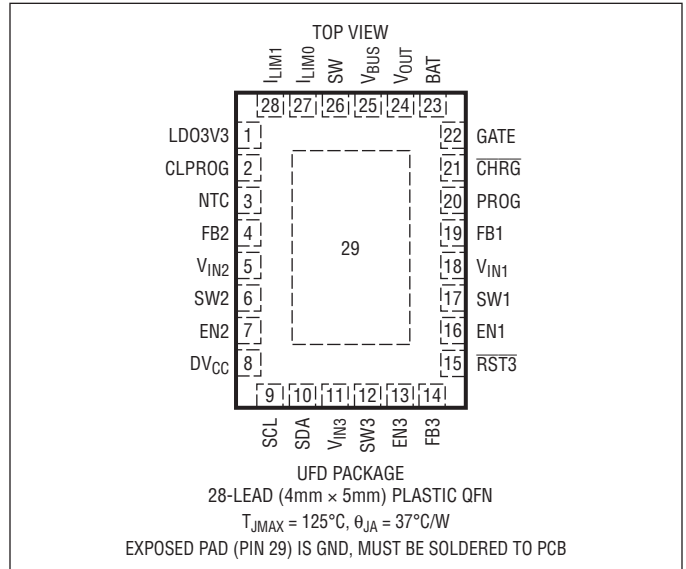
TOP VIEW

$I_{LIM1}$ $I_{LIM0}$ SW $V_{BUS}$ $V_{OUT}$ BAT

28 27 26 25 24 23

LDO3V3 1
CLPROG 2
NTC 3
FB2 4
$V_{IN2}$ 5
SW2 6
EN2 7
$DV_{CC}$ 8

29

22 GATE
21 $\overline{CHRG}$
20 PROG
19 FB1
18 $V_{IN1}$
17 SW1
16 EN1
15 $\overline{RST3}$

9 10 11 12 13 14

SCL SDA $V_{IN3}$ SW3 EN3 FB3

UFD PACKAGE
28-LEAD (4mm × 5mm) PLASTIC QFN
$T_{JMAX} = 125°C, \theta_{JA} = 37°C/W$
EXPOSED PAD (PIN 29) IS GND, MUST BE SOLDERED TO PCB